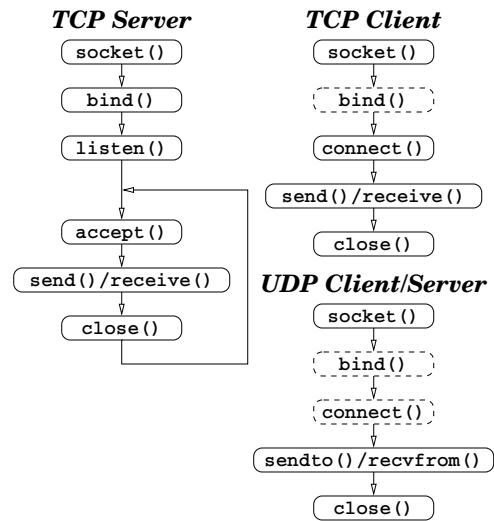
TCP Server

socket()

bind()

listen()

accept()

send()/receive()

close()

TCP Client

socket()

bind()

connect()

send()/receive()

close()

UDP Client/Server

socket()

bind()

connect()

sendto()/recvfrom()

close()